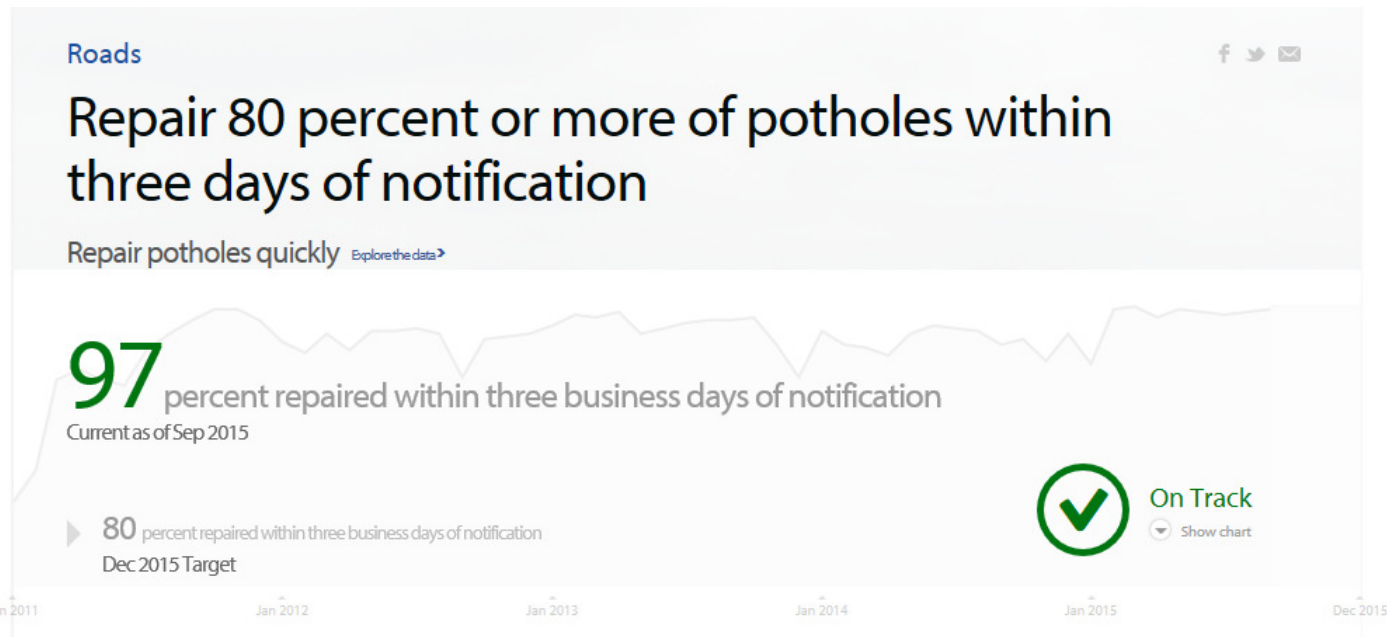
Roads

Repair 80 percent or more of potholes within three days of notification

Repair potholes quickly Explore the data >

97 percent repaired within three business days of notification
Current as of Sep 2015

80 percent repaired within three business days of notification
Dec 2015 Target

On Track
Show chart

Jan 2011 Jan 2012 Jan 2013 Jan 2014 Jan 2015 Dec 2015